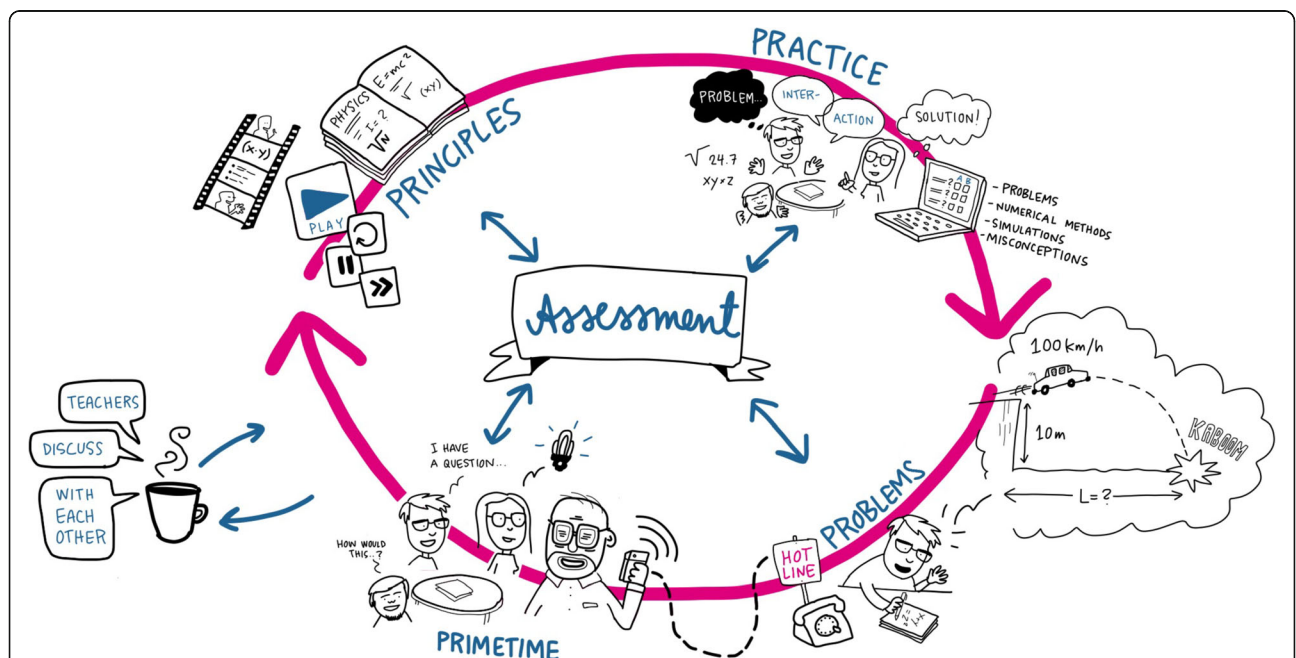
PRACTICE

PROBLEM...

INTER-

ACTION

SOLUTION!

$\sqrt{24.7}$

xy+z

- PROBLEMS
- NUMERICAL METHODS
- SIMULATIONS
- MISCONCEPTIONS

PHYSICS

$E=mc^2$

(xy)

$I=?$

$\sqrt{N}$

(x·y)

PLAY

PRINCIPLES

Assessment

100 km/h

10m

KABOOM

L=?

PROBLEMS

HOT LINE

TEACHERS

DISCUSS

WITH EACH OTHER

I HAVE A QUESTION...

HOW WOULD THIS...?

PRIMETIME